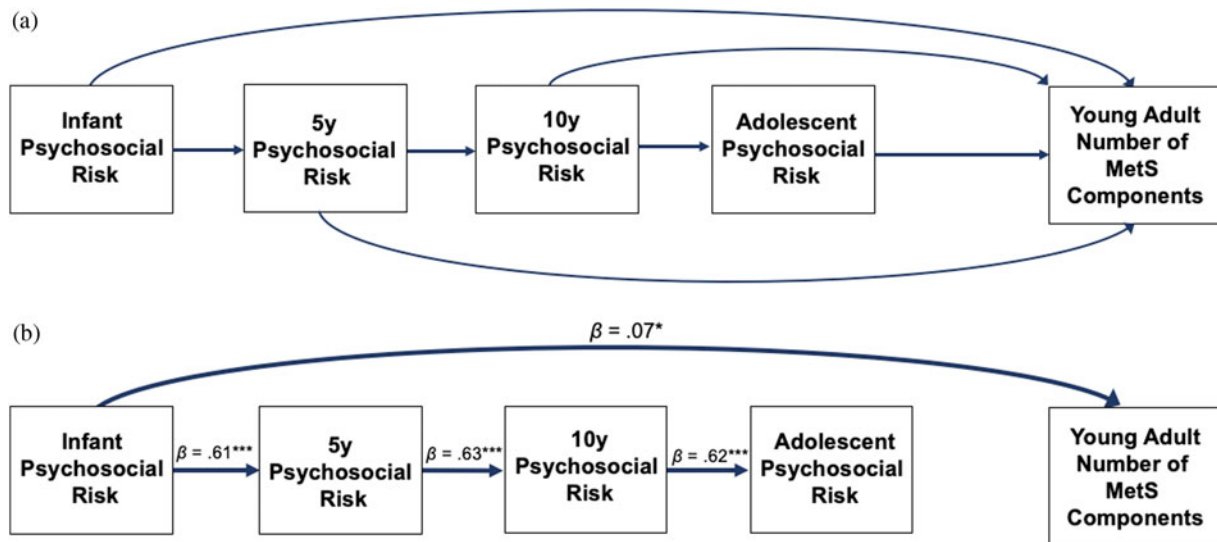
(a)

Infant Psychosocial Risk

5y Psychosocial Risk

10y Psychosocial Risk

Adolescent Psychosocial Risk

Young Adult Number of MetS Components

(b)

$\beta$ = .07*

Infant Psychosocial Risk

$\beta$ = .61***

5y Psychosocial Risk

$\beta$ = .63***

10y Psychosocial Risk

$\beta$ = .62***

Adolescent Psychosocial Risk

Young Adult Number of MetS Components